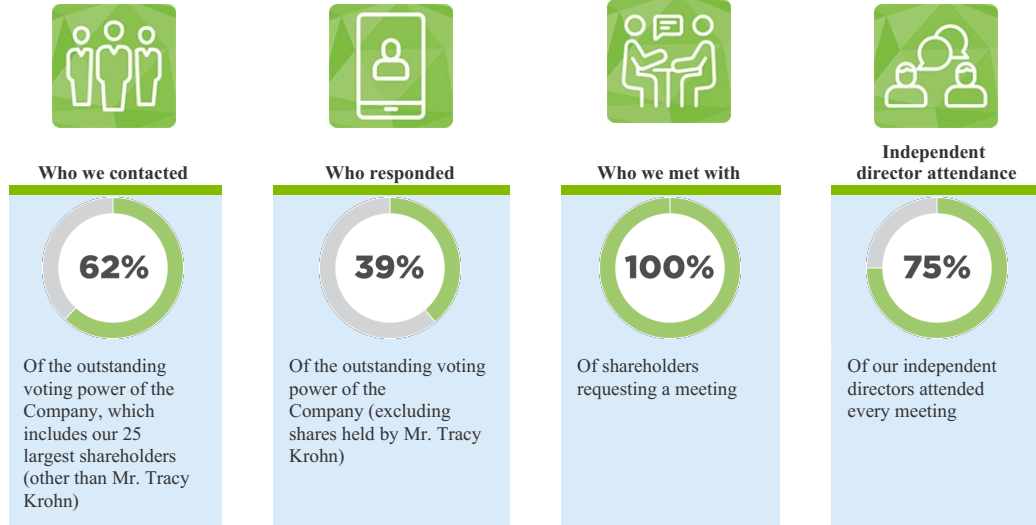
Who we contacted

62%

Of the outstanding voting power of the Company, which includes our 25 largest shareholders (other than Mr. Tracy Krohn)

Who responded

39%

Of the outstanding voting power of the Company (excluding shares held by Mr. Tracy Krohn)

Who we met with

100%

Of shareholders requesting a meeting

Independent director attendance

75%

Of our independent directors attended every meeting